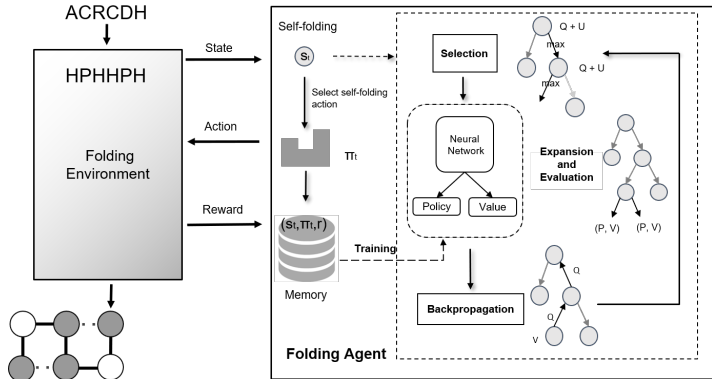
ACRCDH

HPHHPH

Folding Environment

State

Action

Reward

Self-folding

$s_t$

Select self-folding action

$\pi_t$

$(s_t, \pi_t, r)$

Memory

Training

Selection

Neural Network

Policy

Value

Q + U

max

Q + U

max

Expansion and Evaluation

(P, V)

(P, V)

Backpropagation

Q

Q

V

Folding Agent